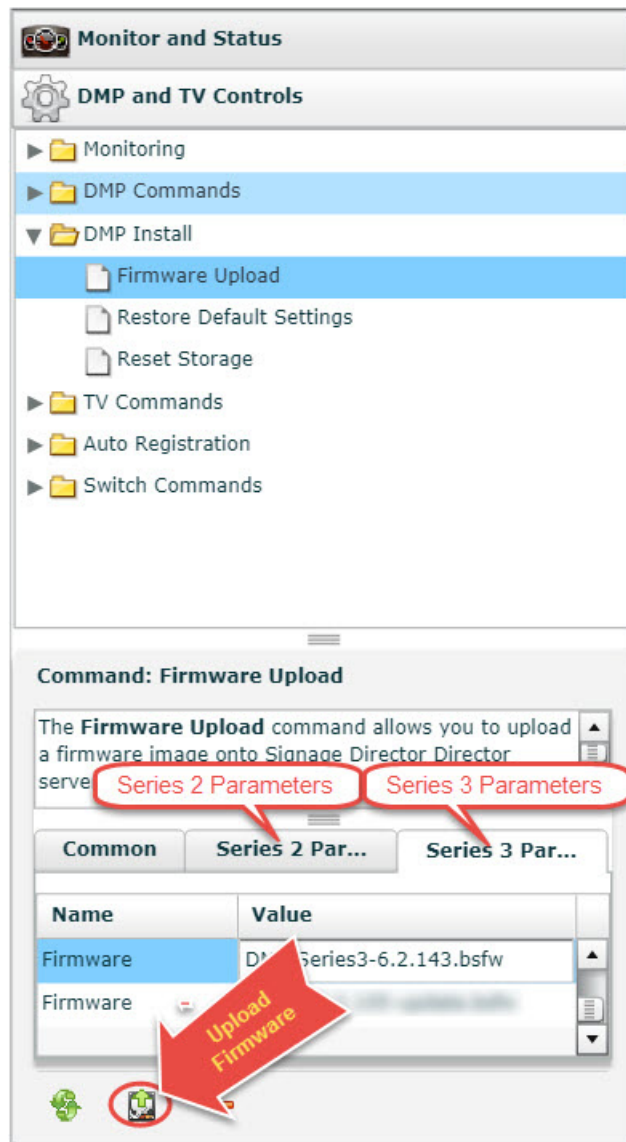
Monitor and Status

DMP and TV Controls

Monitoring
DMP Commands
DMP Install
Firmware Upload
Restore Default Settings
Reset Storage
TV Commands
Auto Registration
Switch Commands

Command: Firmware Upload

The **Firmware Upload** command allows you to upload a firmware image onto Signage Director Director serve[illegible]

Series 2 Parameters

Series 3 Parameters

| Common | Series 2 Par... | Series 3 Par... |
|---|---|---|

| Name | Value |
|---|---|
| Firmware | D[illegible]Series3-6.2.143.bsfw |
| Firmware | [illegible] |

Upload Firmware